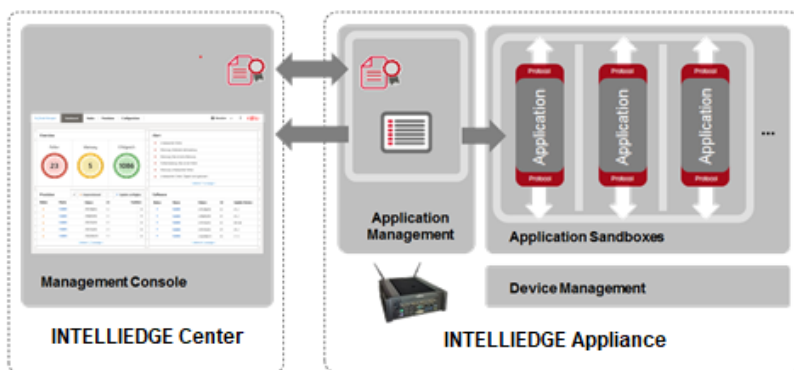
Protocol

Application

Protocol

Protocol

Application

Protocol

Protocol

Application

Protocol

...

Application Management

Application Sandboxes

Management Console

Device Management

INTELLIEDGE Center

INTELLIEDGE Appliance